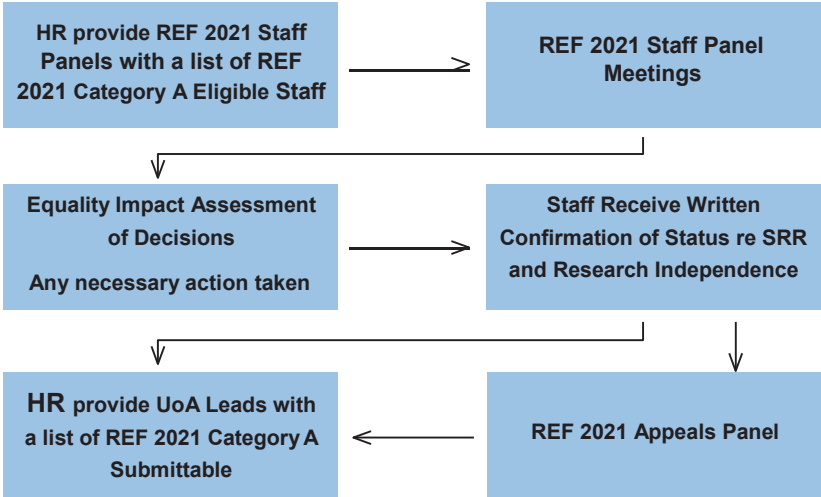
HR provide REF 2021 Staff Panels with a list of REF 2021 Category A Eligible Staff

REF 2021 Staff Panel Meetings

Equality Impact Assessment of Decisions

Any necessary action taken

Staff Receive Written Confirmation of Status re SRR and Research Independence

HR provide UoA Leads with a list of REF 2021 Category A Submittable

REF 2021 Appeals Panel